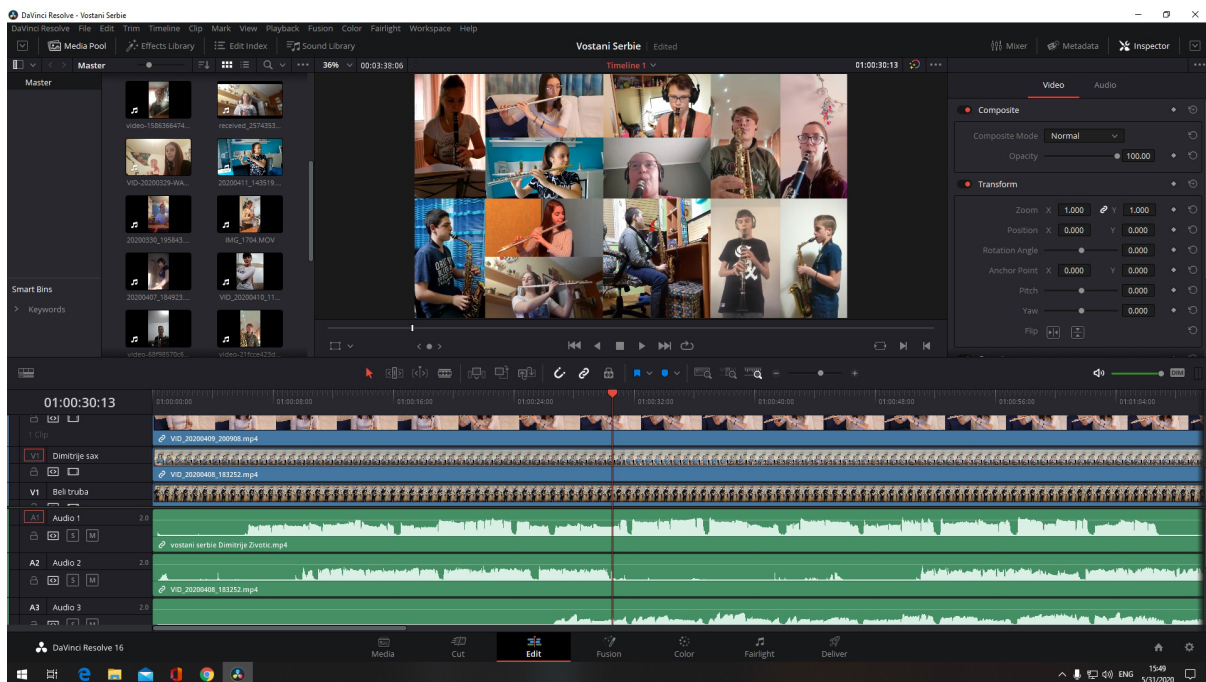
DaVinci Resolve - Vostani Serbie

DaVinci Resolve File Edit Trim Timeline Clip Mark View Playback Fusion Color Fairlight Workspace Help

Media Pool Effects Library Edit Index Sound Library Vostani Serbie Edited Mixer Metadata Inspector

Master 36% 00:03:38:06 Timeline 1 01:00:30:13

Master

video-1586366474... received_2574353... VID-20200329-WA... 20200411_143519... 20200330_195843... IMG_1704.MOV 20200407_184923... VID_20200410_11... video-68f98570c6... video-21fcce423d...

Smart Bins
Keywords

Video Audio

Composite
Composite Mode Normal
Opacity 100.00

Transform
Zoom X 1.000 Y 1.000
Position X 0.000 Y 0.000
Rotation Angle 0.000
Anchor Point X 0.000 Y 0.000
Pitch 0.000
Yaw 0.000
Flip

01:00:30:13

01:00:00:00 01:00:08:00 01:00:16:00 01:00:24:00 01:00:32:00 01:00:40:00 01:00:48:00 01:00:56:00 01:01:04:00

1 Clip
VID_20200409_200908.mp4
V1 Dimitrije sax
VID_20200408_183252.mp4
V1 Beli truba
A1 Audio 1 2.0
S M
vostani serbie Dimitrije Zivotic.mp4
A2 Audio 2 2.0
S M
VID_20200408_183252.mp4
A3 Audio 3 2.0

DaVinci Resolve 16
Media Cut Edit Fusion Color Fairlight Deliver

ENG 15:49 5/31/2020